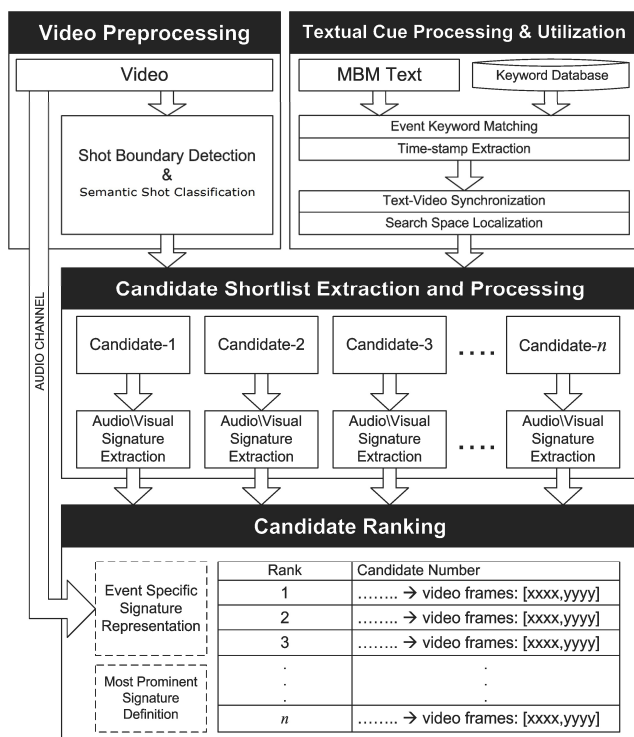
Video Preprocessing

Video

Shot Boundary Detection & Semantic Shot Classification

AUDIO CHANNEL

Textual Cue Processing & Utilization

MBM Text

Keyword Database

Event Keyword Matching

Time-stamp Extraction

Text-Video Synchronization

Search Space Localization

Candidate Shortlist Extraction and Processing

Candidate-1

Candidate-2

Candidate-3

....

Candidate-$n$

Audio\Visual Signature Extraction

Audio\Visual Signature Extraction

Audio\Visual Signature Extraction

....

Audio\Visual Signature Extraction

Candidate Ranking

Event Specific Signature Representation

Most Prominent Signature Definition

| Rank | Candidate Number |
|---|---|
| 1 | …….. → video frames: [xxxx,yyyy] |
| 2 | …….. → video frames: [xxxx,yyyy] |
| 3 | …….. → video frames: [xxxx,yyyy] |
| . . . | . . . |
| $n$ | …….. → video frames: [xxxx,yyyy] |